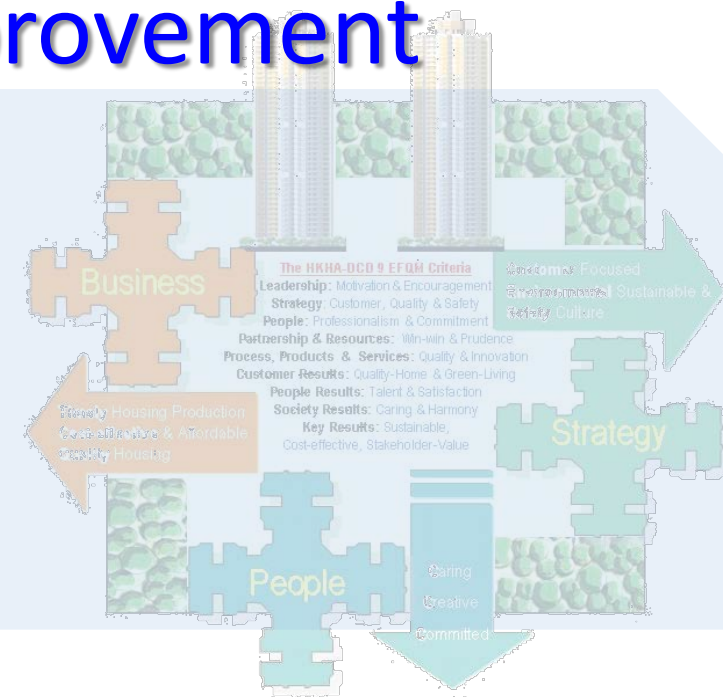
rovement

The HKHA-DCD 9 EFQM Criteria
Leadership: Motivation & Encouragement
Strategy: Customer, Quality & Safety
People: Professionalism & Commitment
Partnership & Resources: Win-win & Prudence
Process, Products & Services: Quality & Innovation
Customer Results: Quality-Home & Green-Living
People Results: Talent & Satisfaction
Society Results: Caring & Harmony
Key Results: Sustainable, Cost-effective, Stakeholder-Value

Business

Customer Focused
Environmental Sustainable &
Safety Culture

Steady Housing Production
Cost-effective & Affordable
Quality Housing

Strategy

People

Caring
Creative
Committed